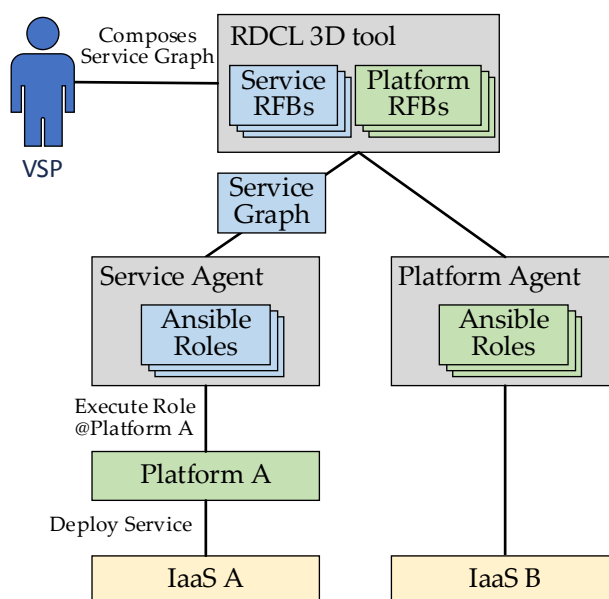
Composes Service Graph

VSP

RDCL 3D tool

Service RFBs

Platform RFBs

Service Graph

Service Agent

Ansible Roles

Platform Agent

Ansible Roles

Execute Role @Platform A

Platform A

Deploy Service

IaaS A

IaaS B